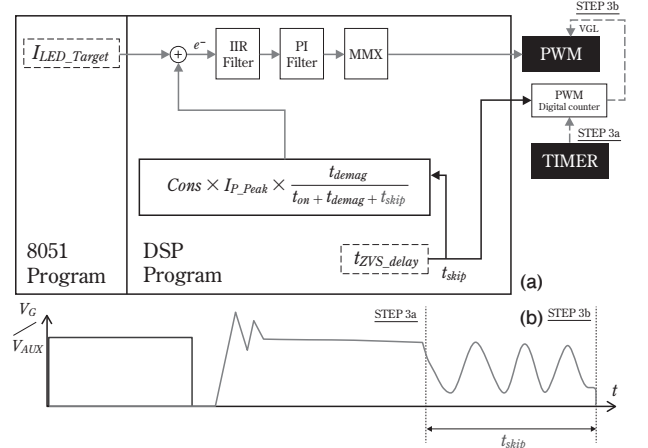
STEP 3b

$I_{LED\_Target}$

$e^-$

IIR Filter

PI Filter

MMX

VGL

PWM

PWM Digital counter

STEP 3a

TIMER

$Cons \times I_{P\_Peak} \times \frac{t_{demag}}{t_{on} + t_{demag} + t_{skip}}$

8051 Program

DSP Program

$t_{ZVS\_delay}$

$t_{skip}$

(a)

$V_G$

$V_{AUX}$

STEP 3a

(b) STEP 3b

$t$

$t_{skip}$